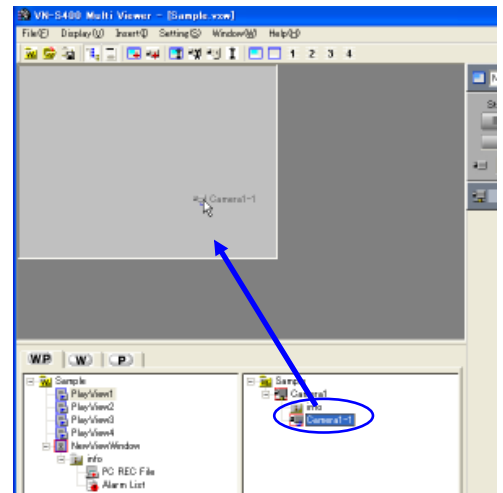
VN-S400 Multi Viewer - [Sample.vxw]

File(F) Display(V) Insert(I) Setting(S) Window(W) Help(H)

1 2 3 4

Camera1-1

WP W P

Sample
PlayView1
PlayView2
PlayView3
PlayView4
NewViewWindow
info
PC REC File
Alarm List

Sample
Camera1
info
Camera1-1